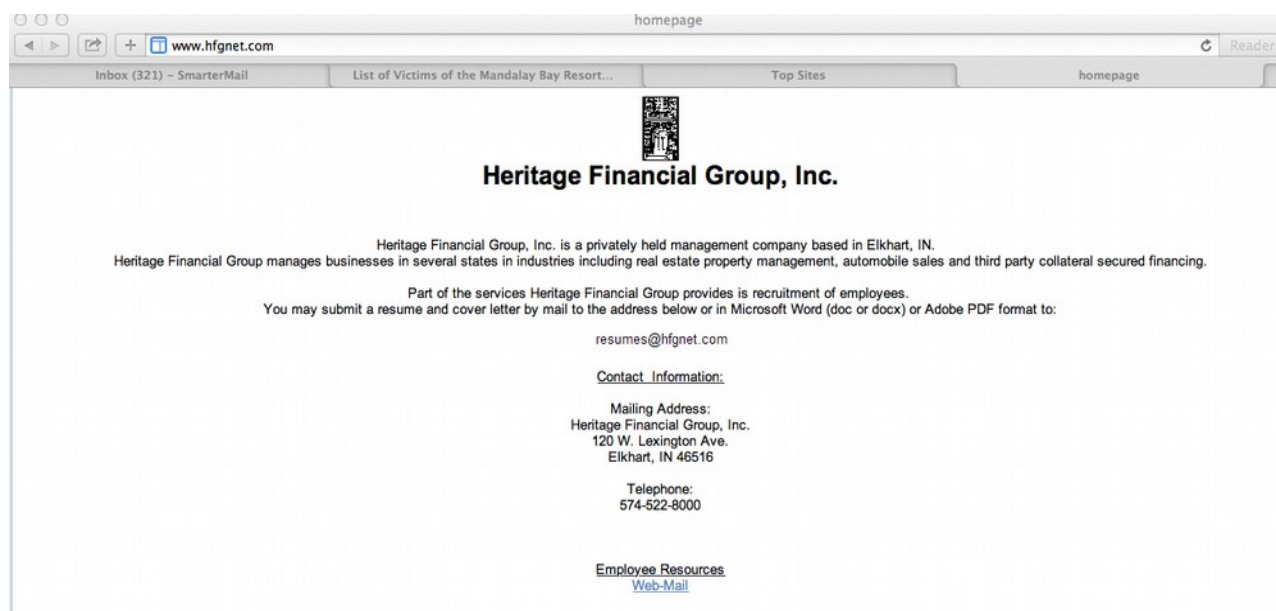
homepage

www.hfgnet.com

Reader

Inbox (321) - SmarterMail

List of Victims of the Mandalay Bay Resort...

Top Sites

homepage

Heritage Financial Group, Inc.

Heritage Financial Group, Inc. is a privately held management company based in Elkhart, IN.
Heritage Financial Group manages businesses in several states in industries including real estate property management, automobile sales and third party collateral secured financing.

Part of the services Heritage Financial Group provides is recruitment of employees.
You may submit a resume and cover letter by mail to the address below or in Microsoft Word (doc or docx) or Adobe PDF format to:

resumes@hfgnet.com

Contact Information:

Mailing Address:
Heritage Financial Group, Inc.
120 W. Lexington Ave.
Elkhart, IN 46516

Telephone:
574-522-8000

Employee Resources
Web-Mail